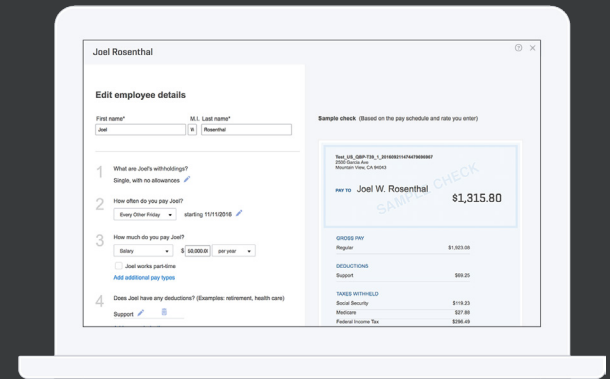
Joel Rosenthal

Edit employee details

First name* M.I. Last name*
Joel W. Rosenthal

1 What are Joel's withholdings?
Single, with no allowances

2 How often do you pay Joel?
Every Other Friday starting 11/11/2016

3 How much do you pay Joel?
Salary $ 50,000.00 per year
Joel works part-time
Add additional pay types

4 Does Joel have any deductions? (Examples: retirement, health care)
Support

Sample check (Based on the pay schedule and rate you enter)

Test_US_QBP-T35_1_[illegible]
2500 Garcia Ave
Mountain View, CA 94043

PAY TO Joel W. Rosenthal $1,315.80

SAMPLE CHECK

GROSS PAY
Regular $1,923.08

DEDUCTIONS
Support $69.25

TAXES WITHHELD
Social Security $119.23
Medicare $27.88
Federal Income Tax $296.49